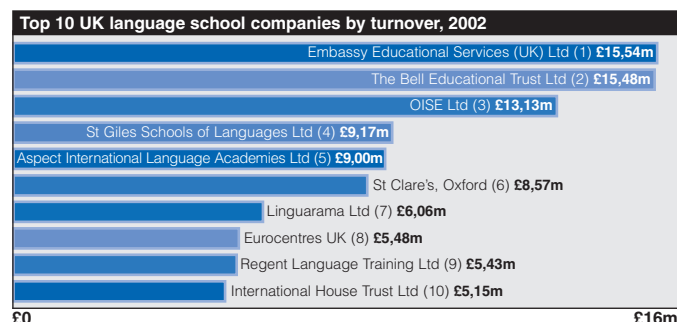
Top 10 UK language school companies by turnover, 2002

Embassy Educational Services (UK) Ltd (1) £15,54m
The Bell Educational Trust Ltd (2) £15,48m
OISE Ltd (3) £13,13m
St Giles Schools of Languages Ltd (4) £9,17m
Aspect International Language Academies Ltd (5) £9,00m
St Clare's, Oxford (6) £8,57m
Linguarama Ltd (7) £6,06m
Eurocentres UK (8) £5,48m
Regent Language Training Ltd (9) £5,43m
International House Trust Ltd (10) £5,15m

£0
£16m